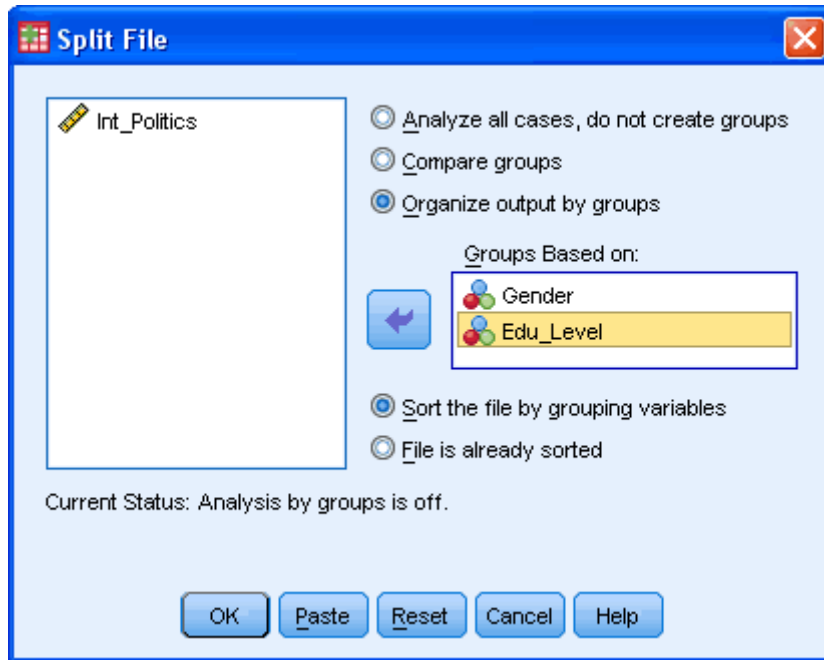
Split File

Int_Politics

Analyze all cases, do not create groups
Compare groups
Organize output by groups

Groups Based on:
Gender
Edu_Level

Sort the file by grouping variables
File is already sorted

Current Status: Analysis by groups is off.

OK Paste Reset Cancel Help